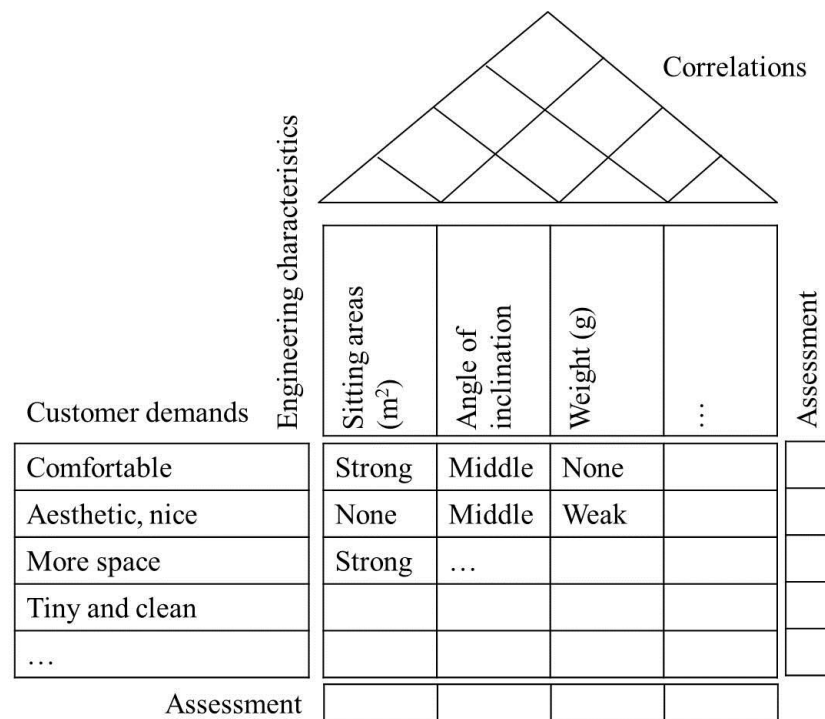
Correlations

Engineering characteristics

Customer demands

| | Sitting areas ($m^2$) | Angle of inclination | Weight (g) | … | Assessment |
|---|---|---|---|---|---|
| Comfortable | Strong | Middle | None | | |
| Aesthetic, nice | None | Middle | Weak | | |
| More space | Strong | … | | | |
| Tiny and clean | | | | | |
| … | | | | | |
| Assessment | | | | | |